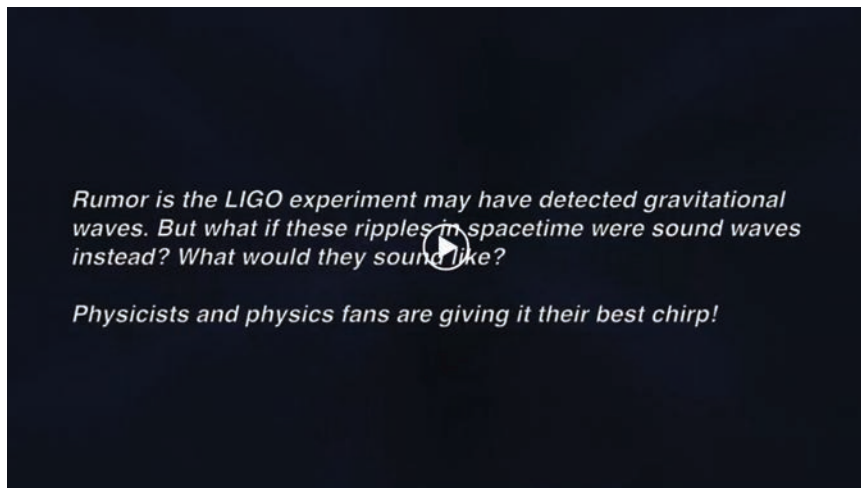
Rumor is the LIGO experiment may have detected gravitational waves. But what if these ripples in spacetime were sound waves instead? What would they sound like?

Physicists and physics fans are giving it their best chirp!